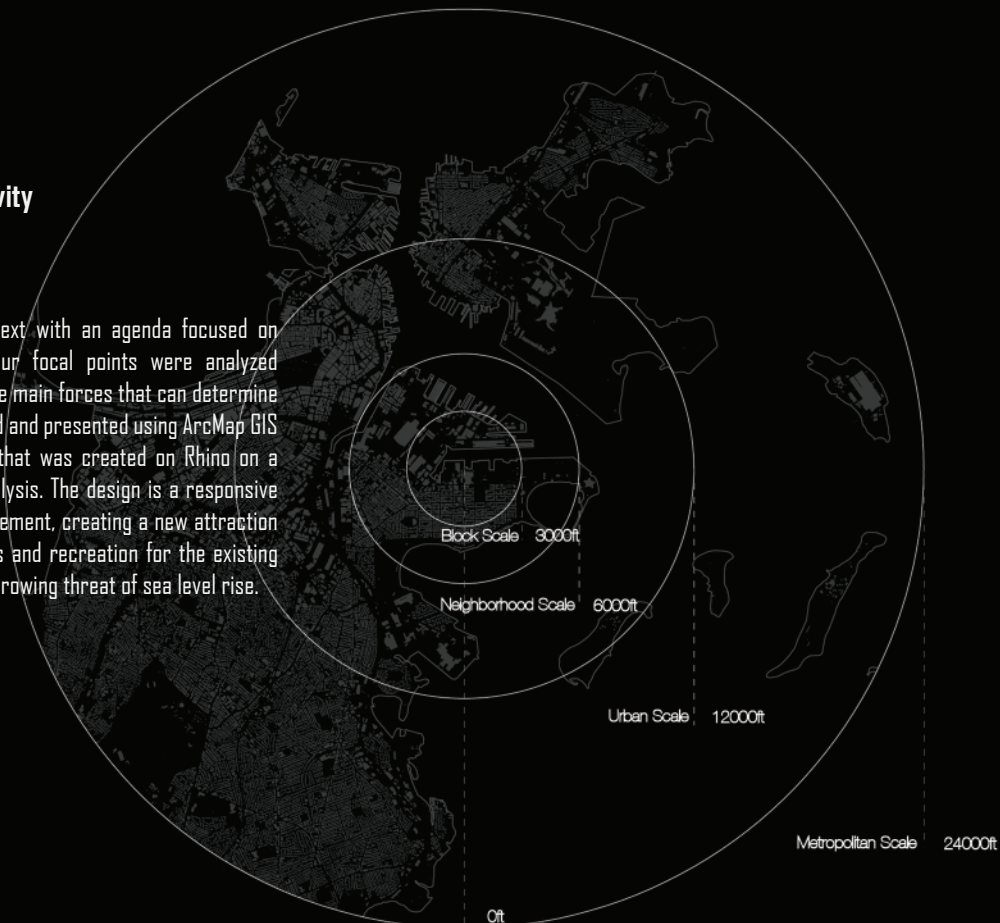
vity

ext with an agenda focused on ur focal points were analyzed e main forces that can determine d and presented using ArcMap GIS that was created on Rhino on a lysis. The design is a responsive ement, creating a new attraction s and recreation for the existing rowing threat of sea level rise.

Block Scale 3000ft

Neighborhood Scale 6000ft

Urban Scale 12000ft

Metropolitan Scale 24000ft

0ft